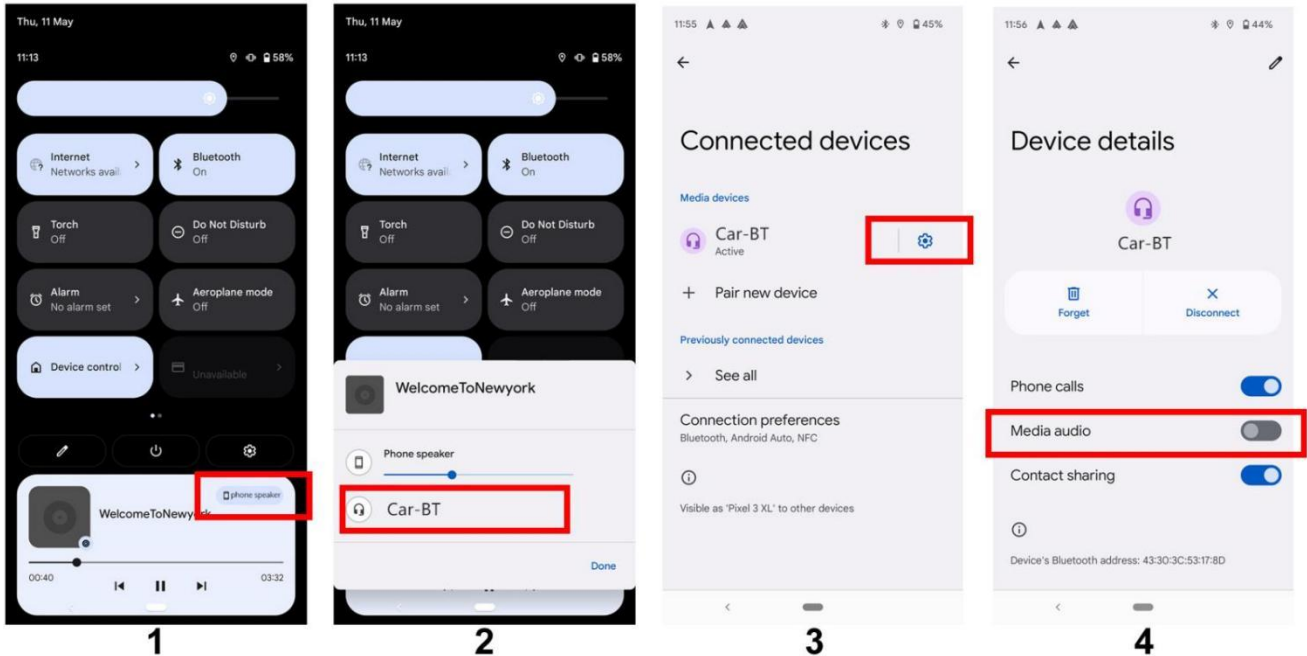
Thu, 11 May

11:13

58%

Internet
Networks avail

Bluetooth
On

Torch
Off

Do Not Disturb
Off

Alarm
No alarm set

Aeroplane mode
Off

Device control

Unavailable

phone speaker

WelcomeToNewyork

00:40

03:32

1

Thu, 11 May

11:13

58%

Internet
Networks avail

Bluetooth
On

Torch
Off

Do Not Disturb
Off

Alarm
No alarm set

Aeroplane mode
Off

WelcomeToNewyork

Phone speaker

Car-BT

Done

2

11:55

45%

Connected devices

Media devices

Car-BT
Active

Pair new device

Previously connected devices

See all

Connection preferences
Bluetooth, Android Auto, NFC

Visible as 'Pixel 3 XL' to other devices

3

11:56

44%

Device details

Car-BT

Forget

Disconnect

Phone calls

Media audio

Contact sharing

Device's Bluetooth address: 43:30:3C:53:17:8D

4